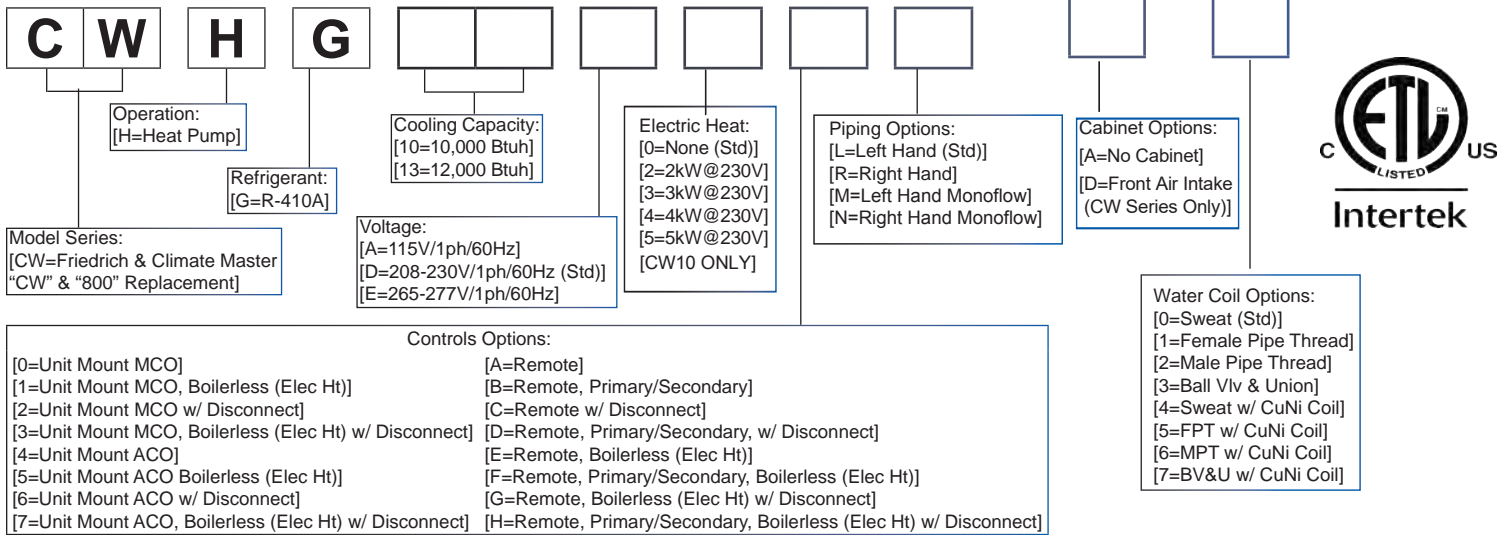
C W H G

Operation:
[H=Heat Pump]

Refrigerant:
[G=R-410A]

Model Series:
[CW=Friedrich & Climate Master "CW" & "800" Replacement]

Cooling Capacity:
[10=10,000 Btuh]
[13=12,000 Btuh]

Voltage:
[A=115V/1ph/60Hz]
[D=208-230V/1ph/60Hz (Std)]
[E=265-277V/1ph/60Hz]

Electric Heat:
[0=None (Std)]
[2=2kW@230V]
[3=3kW@230V]
[4=4kW@230V]
[5=5kW@230V]
[CW10 ONLY]

Piping Options:
[L=Left Hand (Std)]
[R=Right Hand]
[M=Left Hand Monoflow]
[N=Right Hand Monoflow]

Cabinet Options:
[A=No Cabinet]
[D=Front Air Intake (CW Series Only)]

C ETL LISTED US
Intertek

Water Coil Options:
[0=Sweat (Std)]
[1=Female Pipe Thread]
[2=Male Pipe Thread]
[3=Ball Vlv & Union]
[4=Sweat w/ CuNi Coil]
[5=FPT w/ CuNi Coil]
[6=MPT w/ CuNi Coil]
[7=BV&U w/ CuNi Coil]

Controls Options:
[0=Unit Mount MCO]
[1=Unit Mount MCO, Boilerless (Elec Ht)]
[2=Unit Mount MCO w/ Disconnect]
[3=Unit Mount MCO, Boilerless (Elec Ht) w/ Disconnect]
[4=Unit Mount ACO]
[5=Unit Mount ACO Boilerless (Elec Ht)]
[6=Unit Mount ACO w/ Disconnect]
[7=Unit Mount ACO, Boilerless (Elec Ht) w/ Disconnect]

[A=Remote]
[B=Remote, Primary/Secondary]
[C=Remote w/ Disconnect]
[D=Remote, Primary/Secondary, w/ Disconnect]
[E=Remote, Boilerless (Elec Ht)]
[F=Remote, Primary/Secondary, Boilerless (Elec Ht)]
[G=Remote, Boilerless (Elec Ht) w/ Disconnect]
[H=Remote, Primary/Secondary, Boilerless (Elec Ht) w/ Disconnect]